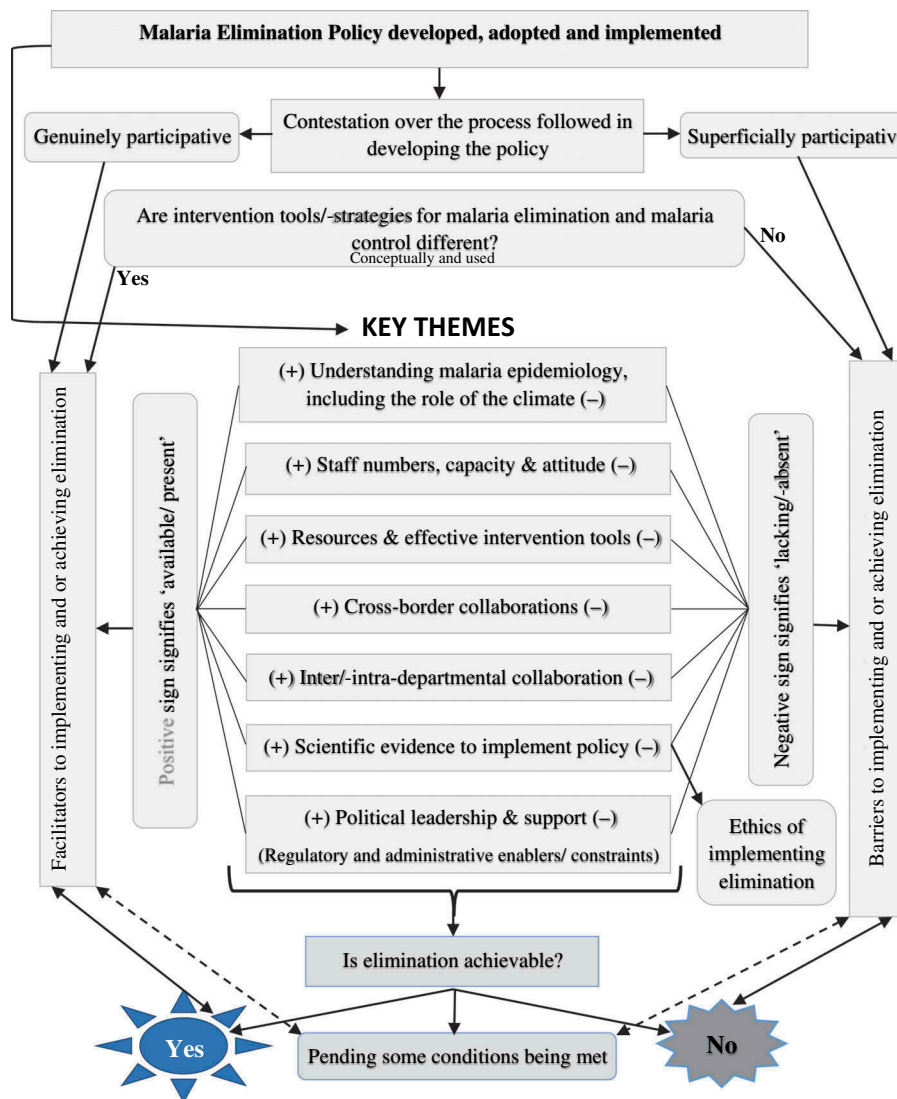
Malaria Elimination Policy developed, adopted and implemented

Contestation over the process followed in developing the policy

Genuinely participative

Superficially participativ

Are intervention tools/-strategies for malaria elimination and malaria control different?
Conceptually and used

No

Yes

KEY THEMES

Facilitators to implementing and or achieving elimination

Positive sign signifies 'available/ present'

(+) Understanding malaria epidemiology, including the role of the climate (–)

(+) Staff numbers, capacity & attitude (–)

(+) Resources & effective intervention tools (–)

(+) Cross-border collaborations (–)

(+) Inter/-intra-departmental collaboration (–)

(+) Scientific evidence to implement policy (–)

(+) Political leadership & support (–)
(Regulatory and administrative enablers/ constraints)

Negative sign signifies 'lacking/-absent'

Barriers to implementing and or achieving elimination

Ethics of implementing elimination

Is elimination achievable?

Yes

Pending some conditions being met

No